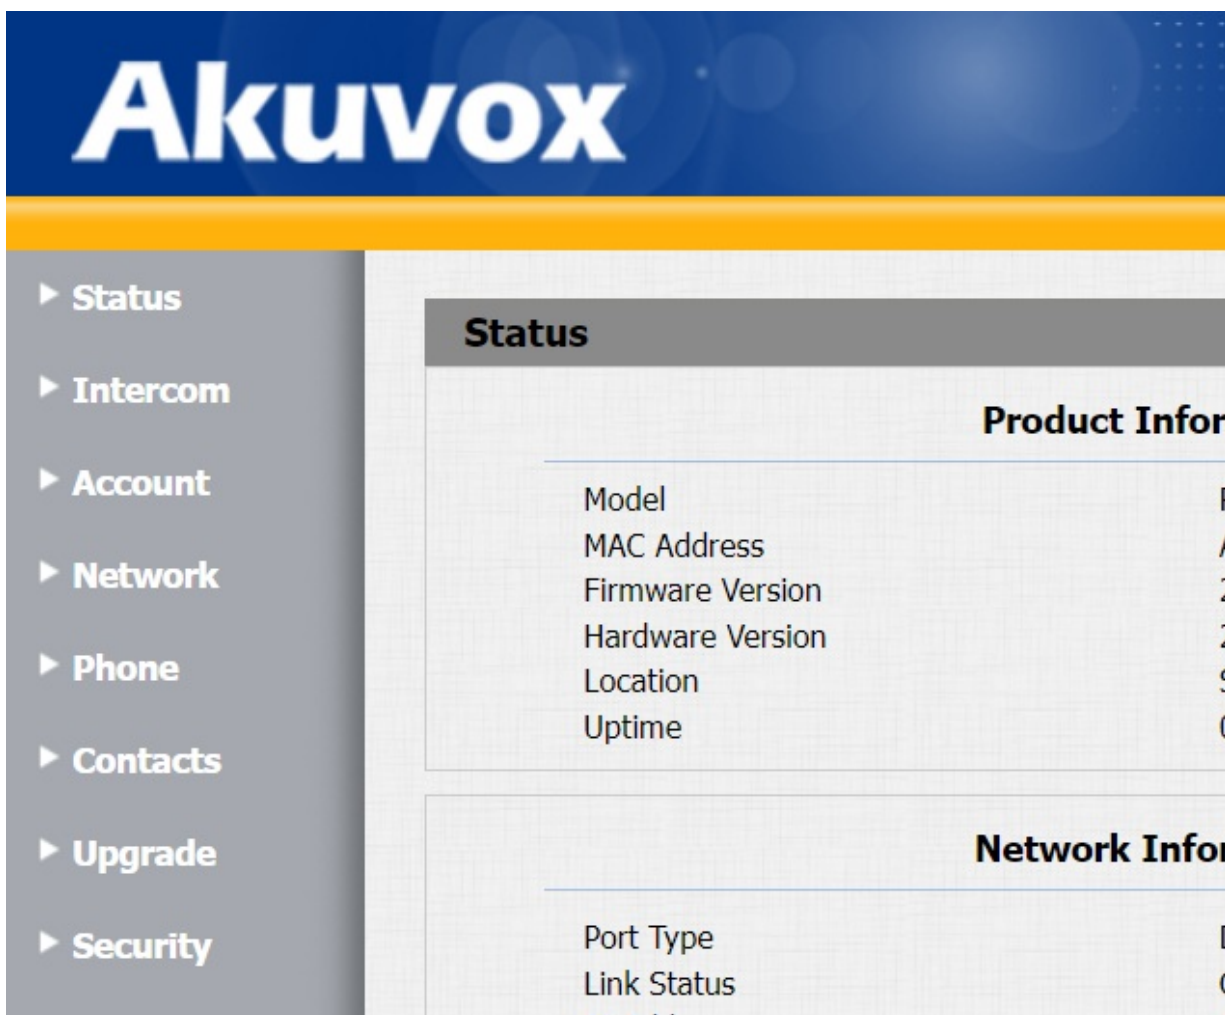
Akuvox

▸ Status
▸ Intercom
▸ Account
▸ Network
▸ Phone
▸ Contacts
▸ Upgrade
▸ Security

Status

Product Infor

Model
MAC Address
Firmware Version
Hardware Version
Location
Uptime

Network Infor

Port Type
Link Status